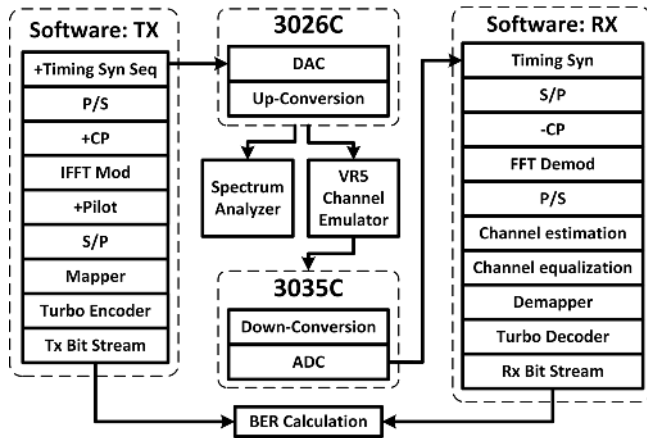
Software: TX

+Timing Syn Seq

P/S

+CP

IFFT Mod

+Pilot

S/P

Mapper

Turbo Encoder

Tx Bit Stream

3026C

DAC

Up-Conversion

Spectrum Analyzer

VR5 Channel Emulator

3035C

Down-Conversion

ADC

Software: RX

Timing Syn

S/P

-CP

FFT Demod

P/S

Channel estimation

Channel equalization

Demapper

Turbo Decoder

Rx Bit Stream

BER Calculation